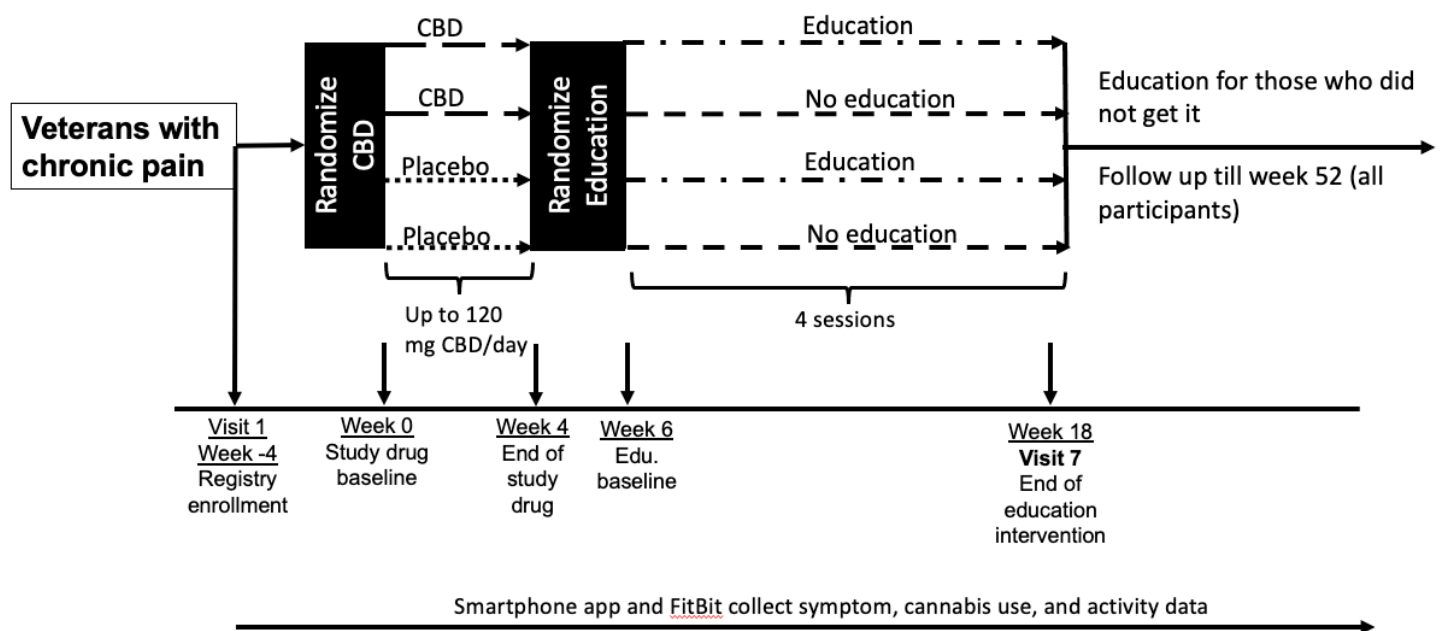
Veterans with chronic pain

Randomize CBD

CBD

CBD

Placebo

Placebo

Randomize Education

Education

No education

Education

No education

Education for those who did not get it

Follow up till week 52 (all participants)

Up to 120 mg CBD/day

4 sessions

Visit 1
Week -4
Registry enrollment

Week 0
Study drug baseline

Week 4
End of study drug

Week 6
Edu. baseline

Week 18
Visit 7
End of education intervention

Smartphone app and FitBit collect symptom, cannabis use, and activity data